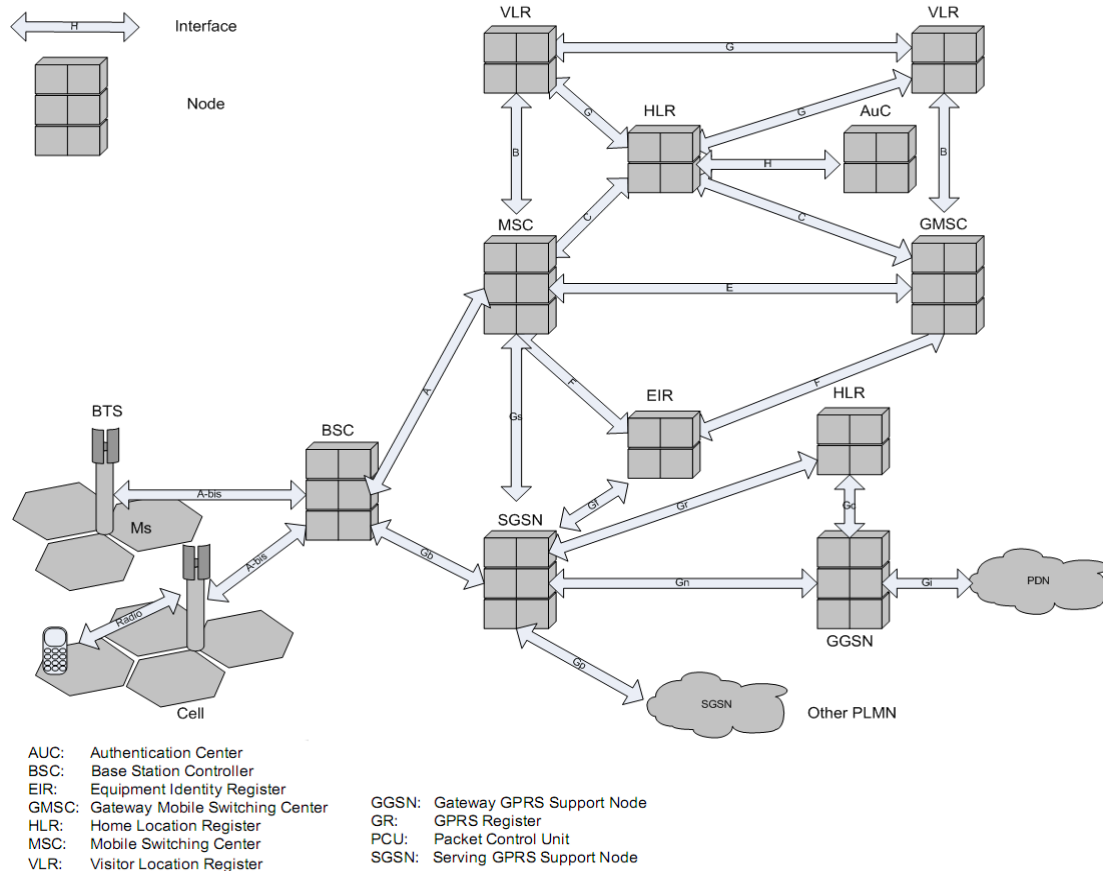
H Interface

Node

VLR

G

VLR

G

HLR

G

AuC

B

H

B

C

MSC

C

GMSC

E

A

F

EIR

F

HLR

BTS

BSC

Gs

A-bis

Gf

Gr

Ms

Gc

SGSN

Gb

A-bis

Gn

Gi

PDN

Radio

GGSN

Gp

SGSN

Other PLMN

Cell

AUC: Authentication Center
BSC: Base Station Controller
EIR: Equipment Identity Register
GMSC: Gateway Mobile Switching Center
HLR: Home Location Register
MSC: Mobile Switching Center
VLR: Visitor Location Register

GGSN: Gateway GPRS Support Node
GR: GPRS Register
PCU: Packet Control Unit
SGSN: Serving GPRS Support Node